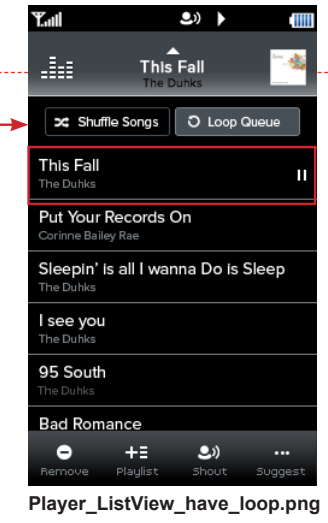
This Fall
The Duhks

Shuffle Songs
Loop Queue

This Fall
The Duhks

Put Your Records On
Corinne Bailey Rae

Sleepin' is all I wanna Do is Sleep
The Duhks

I see you
The Duhks

95 South
The Duhks

Bad Romance

Remove
Playlist
Shout
Suggest

Player_ListView_have_loop.png